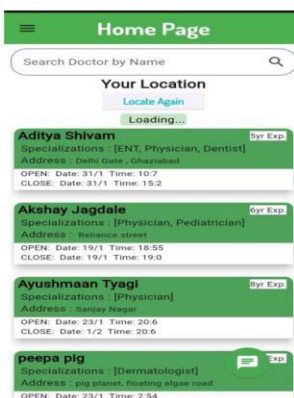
Home Page

Search Doctor by Name

Your Location

Locate Again

Loading...

Aditya Shivam
5yr Exp.
Specializations : [ENT, Physician, Dentist]
Address : Delhi Gate , Ghaziabad
OPEN: Date: 31/1 Time: 10:7
CLOSE: Date: 31/1 Time: 15:2

Akshay Jagdale
6yr Exp.
Specializations : [Physician, Pediatrician]
Address : Reliance street
OPEN: Date: 19/1 Time: 18:55
CLOSE: Date: 19/1 Time: 19:0

Ayushmaan Tyagi
8yr Exp.
Specializations : [Physician]
Address : Sanjay Nagar
OPEN: Date: 23/1 Time: 20:6
CLOSE: Date: 1/2 Time: 20:6

peepa pig
Exp.
Specializations : [Dermatologist]
Address : pig planet, floating algae road
OPEN: Date: 23/1 Time: 2:54